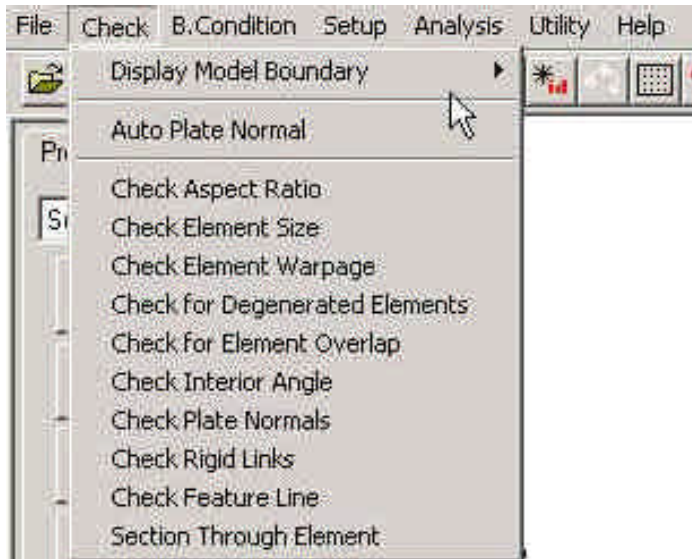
File Check B.Condition Setup Analysis Utility Help

Display Model Boundary

Auto Plate Normal

Check Aspect Ratio
Check Element Size
Check Element Warpage
Check for Degenerated Elements
Check for Element Overlap
Check Interior Angle
Check Plate Normals
Check Rigid Links
Check Feature Line
Section Through Element

Pr
S